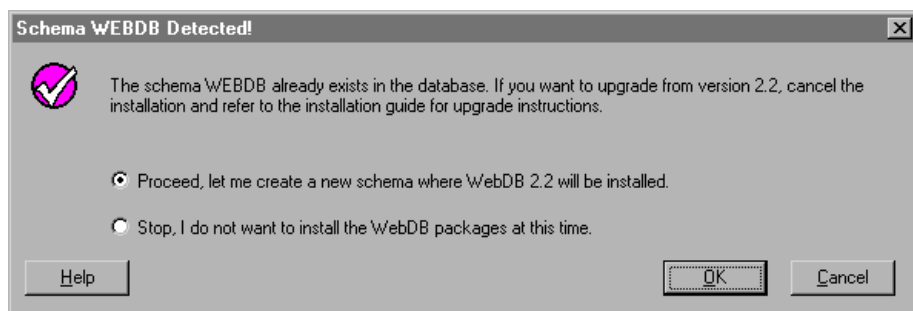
Schema WEBDB Detected!

The schema WEBDB already exists in the database. If you want to upgrade from version 2.2, cancel the installation and refer to the installation guide for upgrade instructions.

Proceed, let me create a new schema where WebDB 2.2 will be installed.

Stop, I do not want to install the WebDB packages at this time.

Help

OK

Cancel